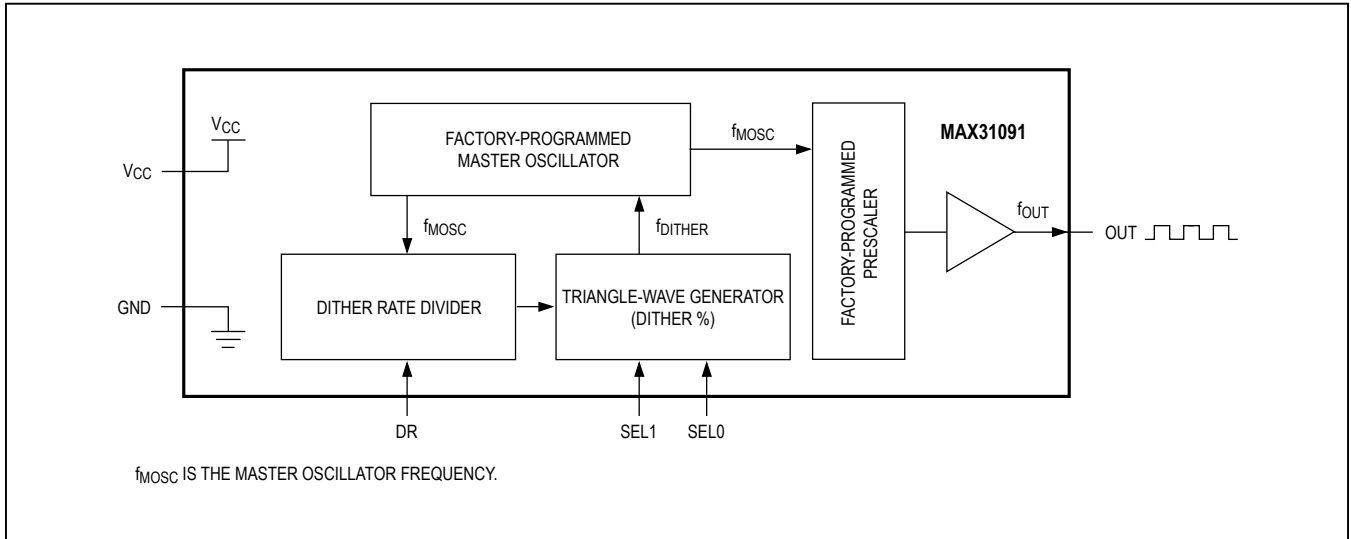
$V_{CC}$

$V_{CC}$

FACTORY-PROGRAMMED MASTER OSCILLATOR

$f_{MOSC}$

FACTORY-PROGRAMMED PRESCALER

MAX31091

$f_{MOSC}$

$f_{DITHER}$

$f_{OUT}$

OUT

GND

DITHER RATE DIVIDER

TRIANGLE-WAVE GENERATOR (DITHER %)

DR

SEL1

SEL0

$f_{MOSC}$ IS THE MASTER OSCILLATOR FREQUENCY.